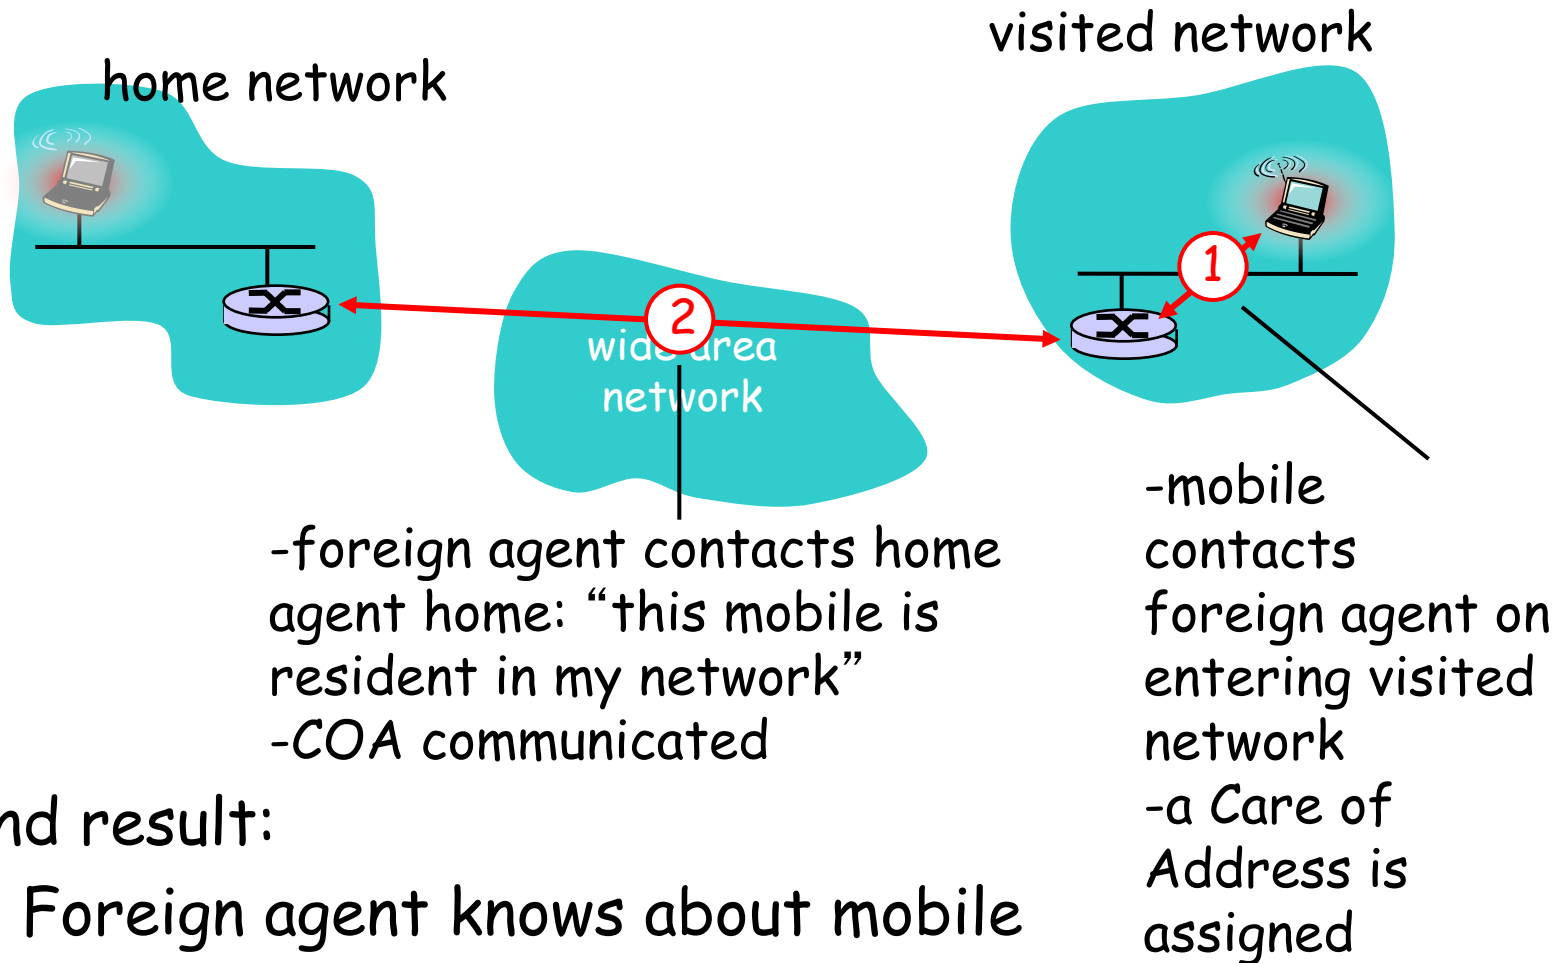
home network

visited network

1

2

wide area network

-foreign agent contacts home agent home: “this mobile is resident in my network”
-COA communicated

-mobile contacts foreign agent on entering visited network
-a Care of Address is assigned

nd result:

Foreign agent knows about mobile